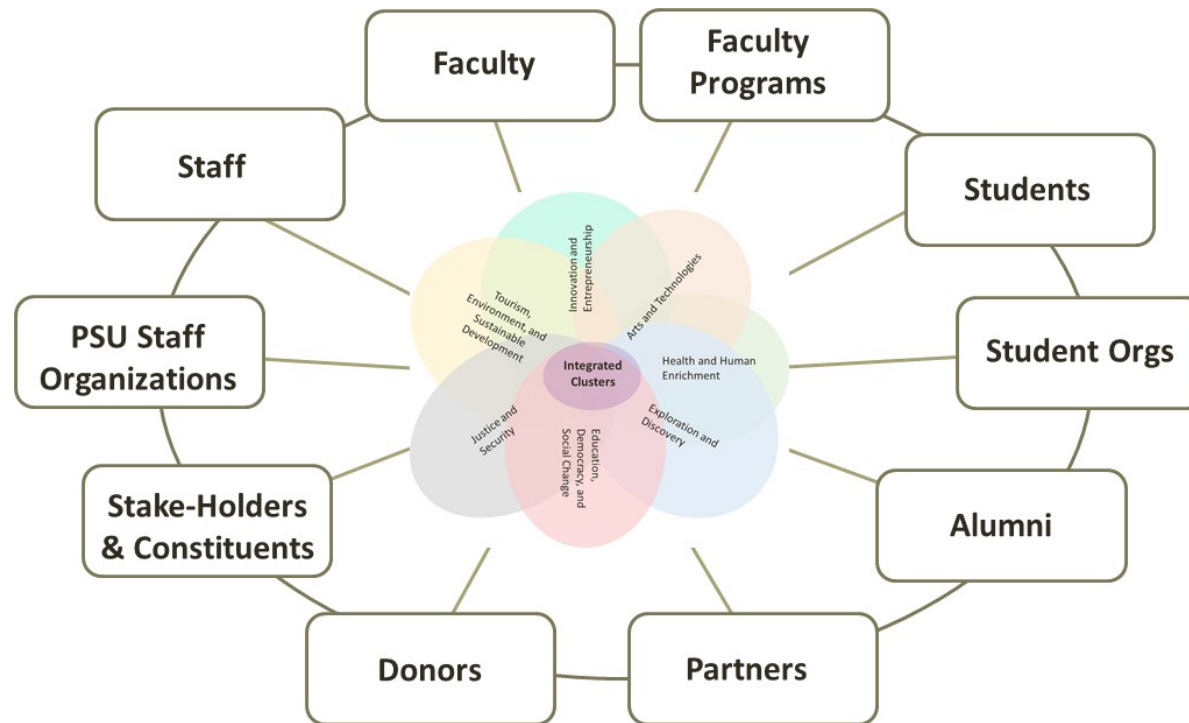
Faculty

Faculty Programs

Staff

Students

PSU Staff Organizations

Student Orgs

Stake-Holders & Constituents

Alumni

Donors

Partners

Innovation and Entrepreneurship

Arts and Technologies

Tourism, Environment, and Sustainable Development

Integrated Clusters

Health and Human Enrichment

Justice and Security

Education, Democracy, and Social Change

Exploration and Discovery